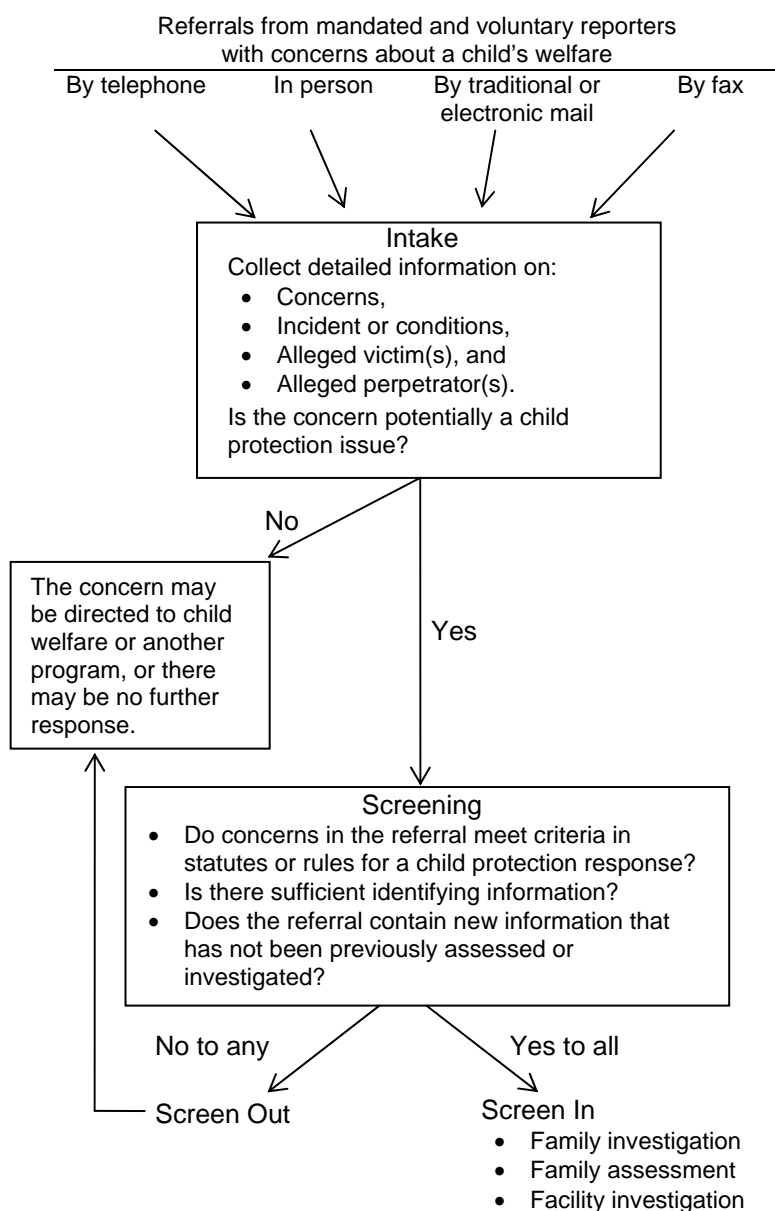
Referrals from mandated and voluntary reporters with concerns about a child's welfare

By telephone

In person

By traditional or electronic mail

By fax

Intake

Collect detailed information on:

- Concerns,
- Incident or conditions,
- Alleged victim(s), and
- Alleged perpetrator(s).

Is the concern potentially a child protection issue?

No

The concern may be directed to child welfare or another program, or there may be no further response.

Yes

Screening

- Do concerns in the referral meet criteria in statutes or rules for a child protection response?
- Is there sufficient identifying information?
- Does the referral contain new information that has not been previously assessed or investigated?

No to any

Yes to all

Screen Out

Screen In

- Family investigation
- Family assessment
- Facility investigation